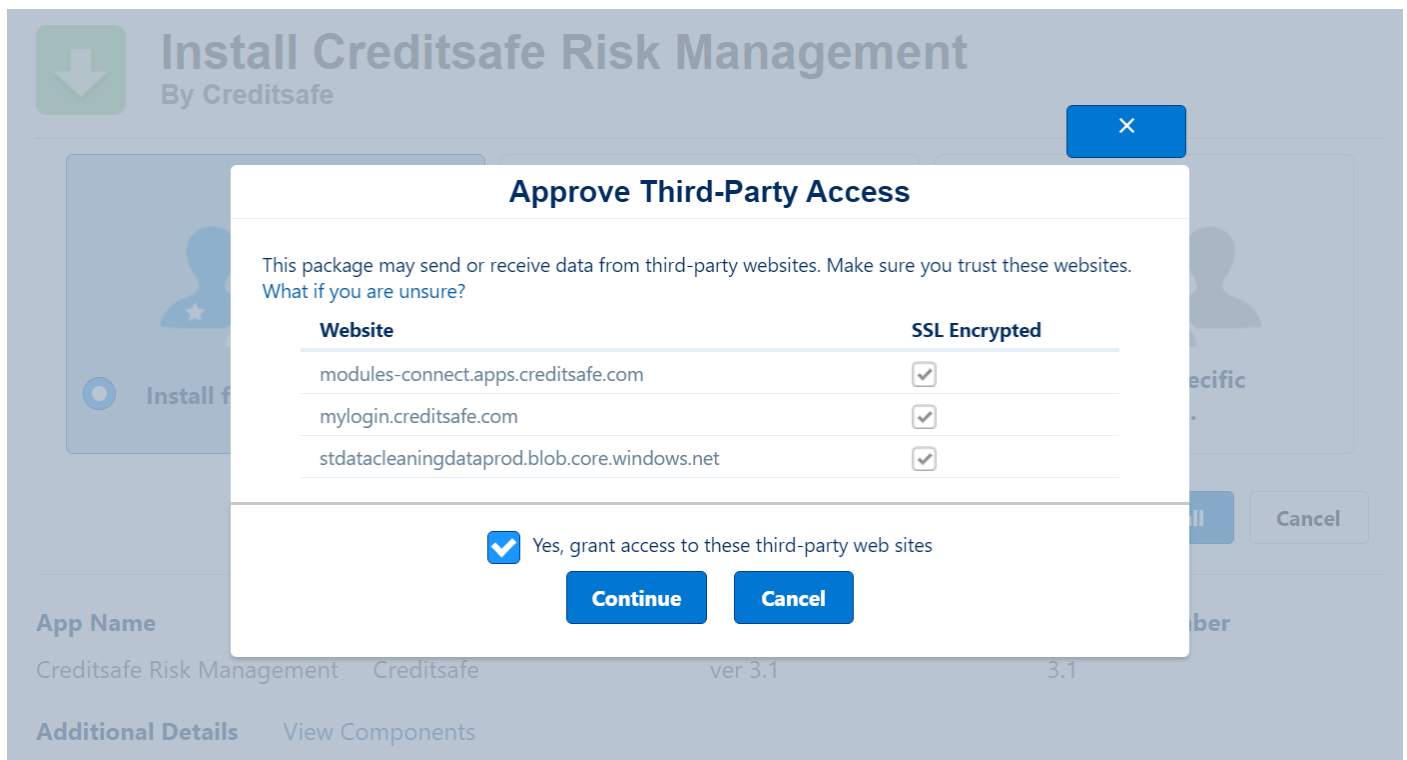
Install Creditsafe Risk Management
By Creditsafe

Install f

ecific
.

ll

Cancel

×

Approve Third-Party Access

This package may send or receive data from third-party websites. Make sure you trust these websites.
What if you are unsure?

| Website | SSL Encrypted |
|---|---|
| modules-connect.apps.creditsafe.com | ✓ |
| mylogin.creditsafe.com | ✓ |
| stdatacleaningdataprod.blob.core.windows.net | ✓ |

Yes, grant access to these third-party web sites

Continue Cancel

App Name

ber

Creditsafe Risk Management Creditsafe ver 3.1 3.1

Additional Details View Components